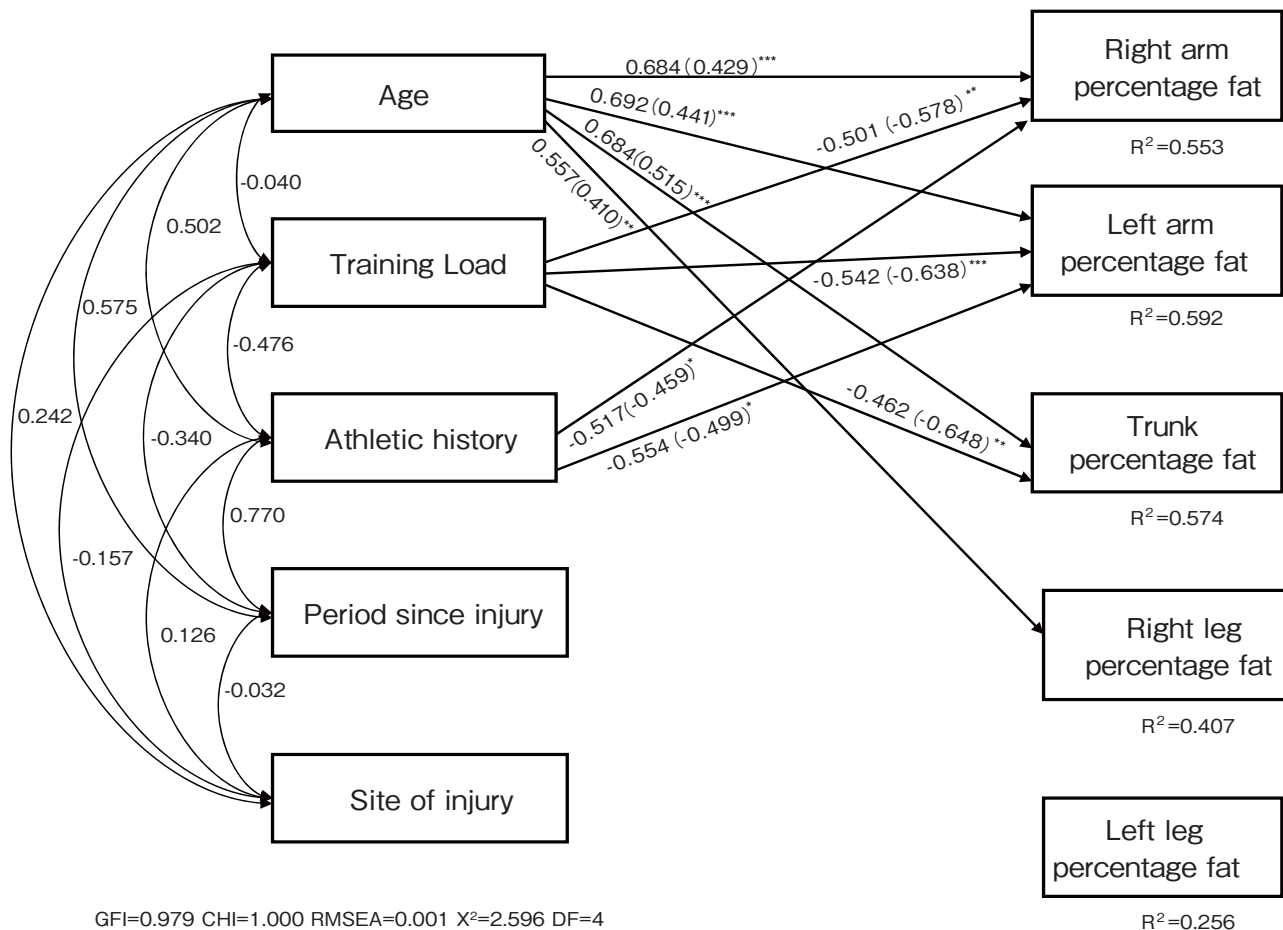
Age

Training Load

Athletic history

Period since injury

Site of injury

0.684 (0.429)***

0.692 (0.441)***

0.684(0.515)***

0.557(0.410)**

-0.501 (-0.578)**

-0.542 (-0.638)***

-0.517(-0.459)*

-0.554 (-0.499)*

-0.462 (-0.648)**

-0.040

0.502

0.575

0.242

-0.476

-0.340

0.770

-0.157

0.126

-0.032

Right arm percentage fat

$R^2$=0.553

Left arm percentage fat

$R^2$=0.592

Trunk percentage fat

$R^2$=0.574

Right leg percentage fat

$R^2$=0.407

Left leg percentage fat

$R^2$=0.256

GFI=0.979 CHI=1.000 RMSEA=0.001 $X^2$=2.596 DF=4